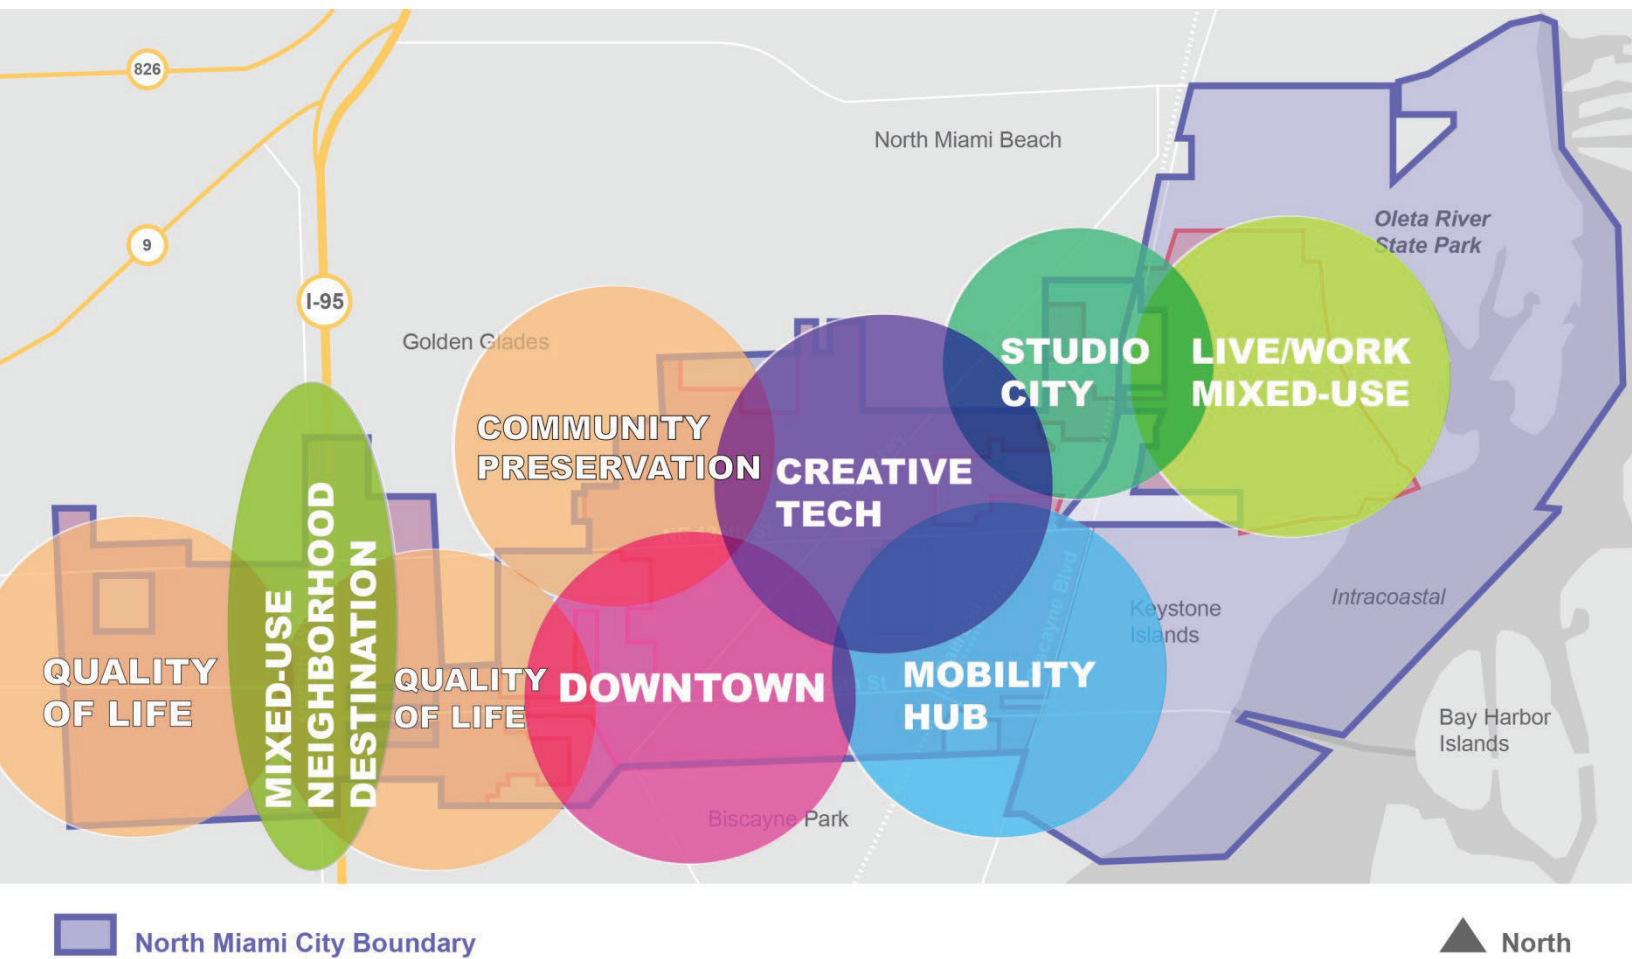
826

9

I-95

North Miami Beach

Oleta River State Park

Golden Glades

STUDIO CITY

LIVE/WORK MIXED-USE

COMMUNITY PRESERVATION

CREATIVE TECH

MIXED-USE NEIGHBORHOOD DESTINATION

Keystone Islands

Intracoastal

QUALITY OF LIFE

QUALITY OF LIFE

DOWNTOWN

MOBILITY HUB

Bay Harbor Islands

Biscayne Park

North Miami City Boundary

North